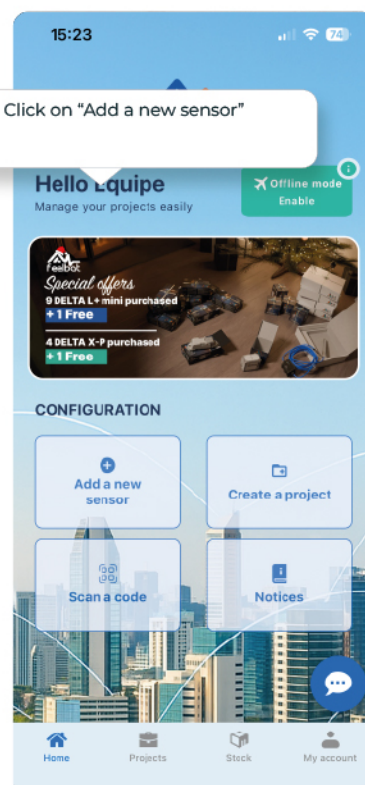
15:23

74

Click on “Add a new sensor”

Hello Equipe

Manage your projects easily

Offline mode
Enable

Feelbot

Special offers

9 DELTA L+ mini purchased
+ 1 Free

4 DELTA X-P purchased
+ 1 Free

CONFIGURATION

Add a new sensor

Create a project

Scan a code

Notices

Home

Projects

Stock

My account